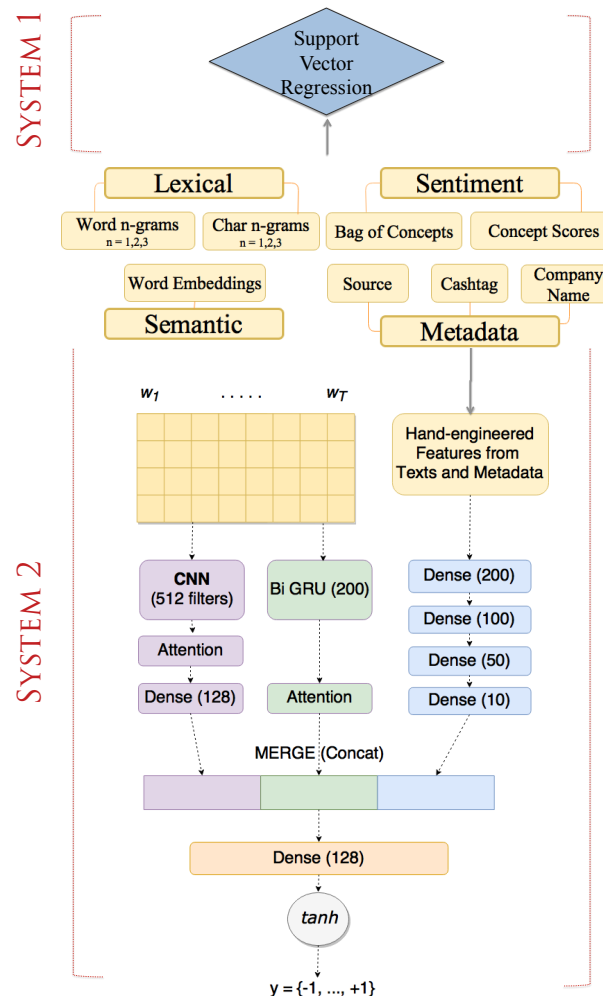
SYSTEM 1

Support Vector Regression

Lexical

Word n-grams
n = 1,2,3

Char n-grams
n = 1,2,3

Word Embeddings

Semantic

Sentiment

Bag of Concepts

Concept Scores

Source

Cashtag

Company Name

Metadata

SYSTEM 2

$w_1$ . . . . . $w_T$

Hand-engineered Features from Texts and Metadata

CNN (512 filters)

Attention

Dense (128)

Bi GRU (200)

Attention

Dense (200)

Dense (100)

Dense (50)

Dense (10)

MERGE (Concat)

Dense (128)

tanh

y = {-1, ..., +1}